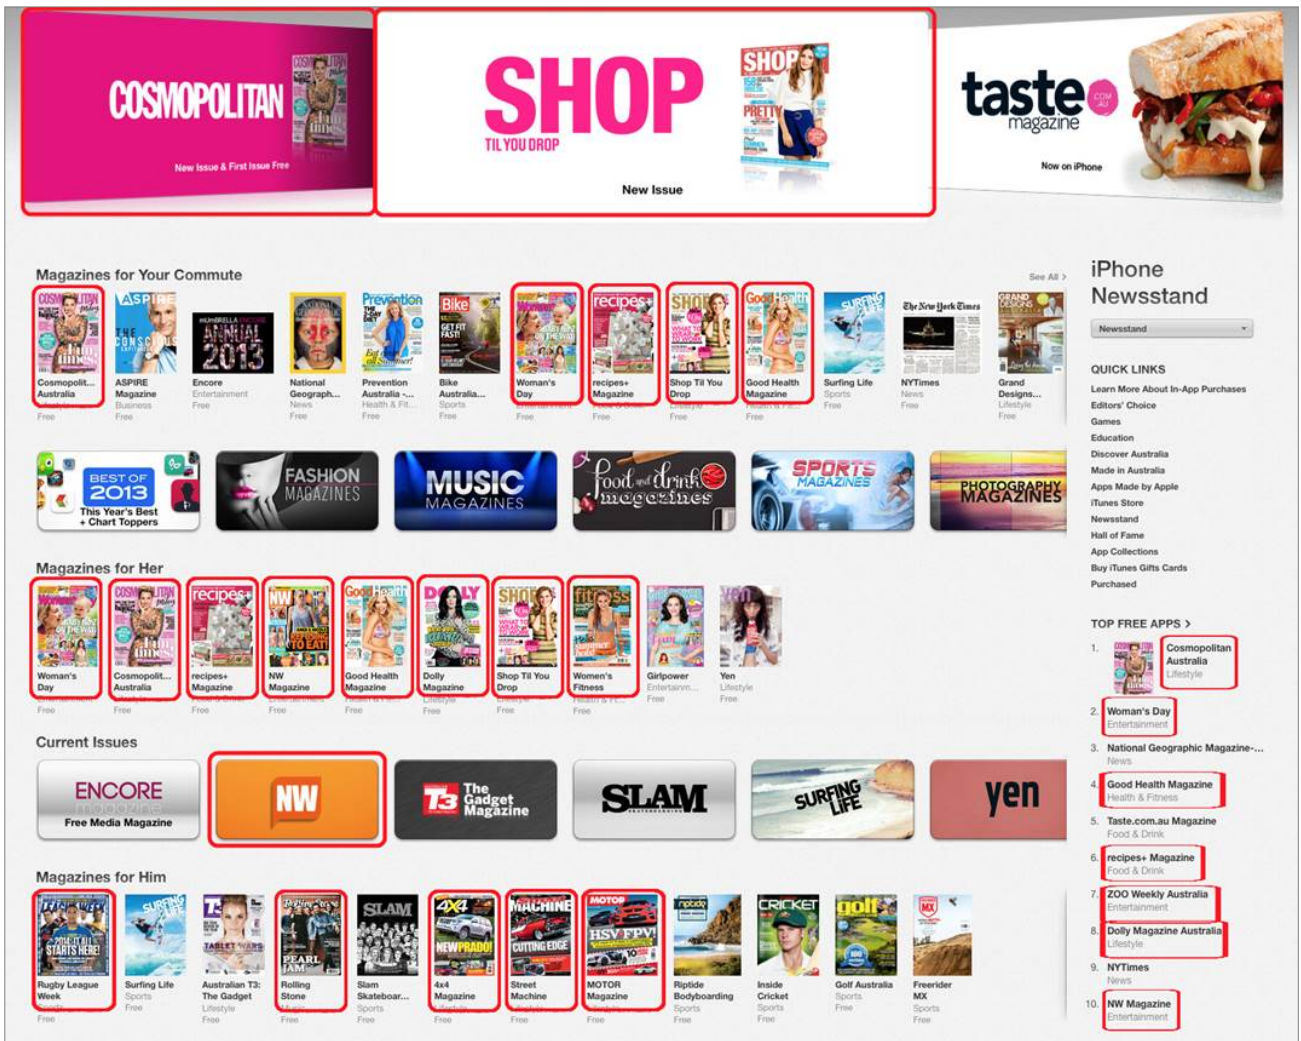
COSMOPOLITAN
New Issue & First Issue Free

SHOP
TIL YOU DROP
New Issue

taste .com.au magazine
Now on iPhone

Magazines for Your Commute
See All >

Cosmopolit... Australia
Free
ASPIRE Magazine
Business
Free
Encore
Entertainment
Free
National Geograph...
News
Free
Prevention Australia -...
Health & Fit...
Free
Bike Australia...
Sports
Free
Woman's Day
Free
recipes+ Magazine
Free
Shop Til You Drop
Free
Good Health Magazine
Free
Surfing Life
Sports
Free
NYTimes
News
Free
Grand Designs...
Lifestyle
Free

BEST OF 2013
This Year's Best + Chart Toppers
FASHION MAGAZINES
MUSIC MAGAZINES
food and drink magazines
SPORTS MAGAZINES
PHOTOGRAPHY MAGAZINES

Magazines for Her

Woman's Day
Free
Cosmopolit... Australia
Free
recipes+ Magazine
Free
NW Magazine
Free
Good Health Magazine
Free
Dolly Magazine
Lifestyle
Free
Shop Til You Drop
Free
Women's Fitness
Health & Fit...
Free
Girlpower
Entertainm...
Free
Yen
Lifestyle
Free

Current Issues

ENCORE magazine
Free Media Magazine
NW
T3 The Gadget Magazine
SLAM
SURFING LIFE
yen

Magazines for Him

Rugby League Week
Free
Surfing Life
Sports
Free
Australian T3: The Gadget
Lifestyle
Free
Rolling Stone
Free
Slam Skateboar...
Sports
Free
4x4 Magazine
Free
Street Machine
Free
MOTOR Magazine
Free
Riptide Bodyboarding
Sports
Free
Inside Cricket
Sports
Free
Golf Australia
Sports
Free
Freerider MX
Sports
Free

iPhone Newsstand
Newsstand

QUICK LINKS
Learn More About In-App Purchases
Editors' Choice
Games
Education
Discover Australia
Made in Australia
Apps Made by Apple
iTunes Store
Newsstand
Hall of Fame
App Collections
Buy iTunes Gifts Cards
Purchased

TOP FREE APPS >
1. Cosmopolitan Australia
Lifestyle
2. Woman's Day
Entertainment
3. National Geographic Magazine-...
News
4. Good Health Magazine
Health & Fitness
5. Taste.com.au Magazine
Food & Drink
6. recipes+ Magazine
Food & Drink
7. ZOO Weekly Australia
Entertainment
8. Dolly Magazine Australia
Lifestyle
9. NYTimes
News
10. NW Magazine
Entertainment